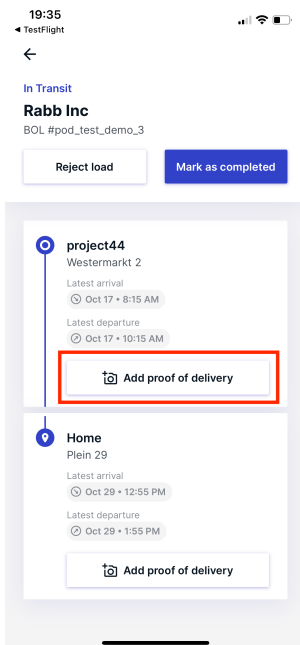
19:35
◂ TestFlight

←

In Transit
Rabb Inc
BOL #pod_test_demo_3

Reject load
Mark as completed

project44
Westermarkt 2
Latest arrival
Oct 17 • 8:15 AM
Latest departure
Oct 17 • 10:15 AM
Add proof of delivery

Home
Plein 29
Latest arrival
Oct 29 • 12:55 PM
Latest departure
Oct 29 • 1:55 PM
Add proof of delivery